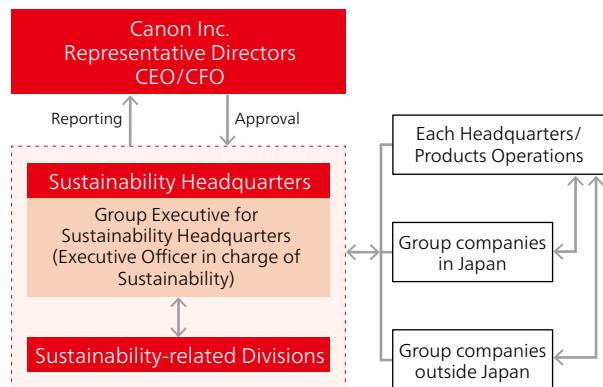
Canon Inc.
Representative Directors
CEO/CFO

Reporting

Approval

Sustainability Headquarters

Group Executive for Sustainability Headquarters (Executive Officer in charge of Sustainability)

Sustainability-related Divisions

Each Headquarters/ Products Operations

Group companies in Japan

Group companies outside Japan